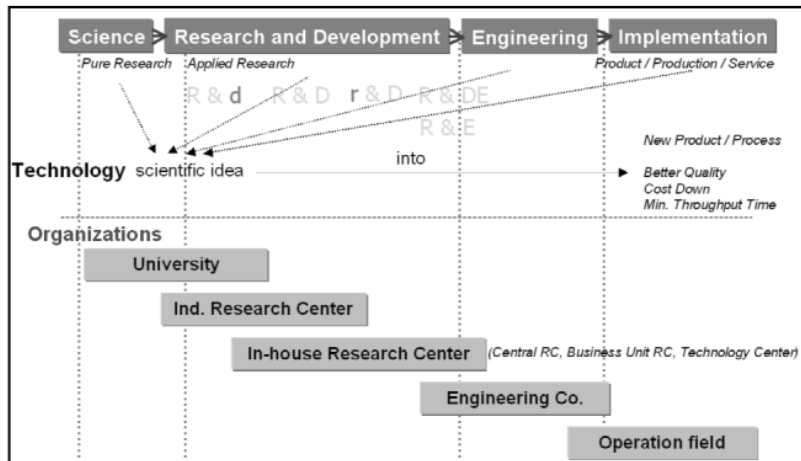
Science > Research and Development > Engineering > Implementation

Pure Research Applied Research Product / Production / Service

R & d R & D r & D R & DE R & E

New Product / Process

Technology scientific idea into

Better Quality
Cost Down
Min. Throughput Time

Organizations

University

Ind. Research Center

In-house Research Center (Central RC, Business Unit RC, Technology Center)

Engineering Co.

Operation field